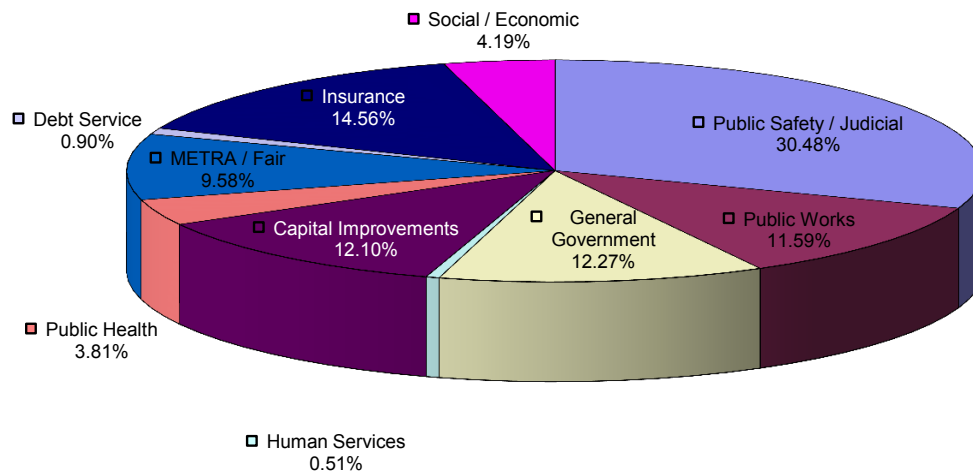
Social / Economic
4.19%

Debt Service
0.90%

Insurance
14.56%

Public Safety / Judicial
30.48%

METRA / Fair
9.58%

General Government
12.27%

Public Works
11.59%

Capital Improvements
12.10%

Public Health
3.81%

Human Services
0.51%